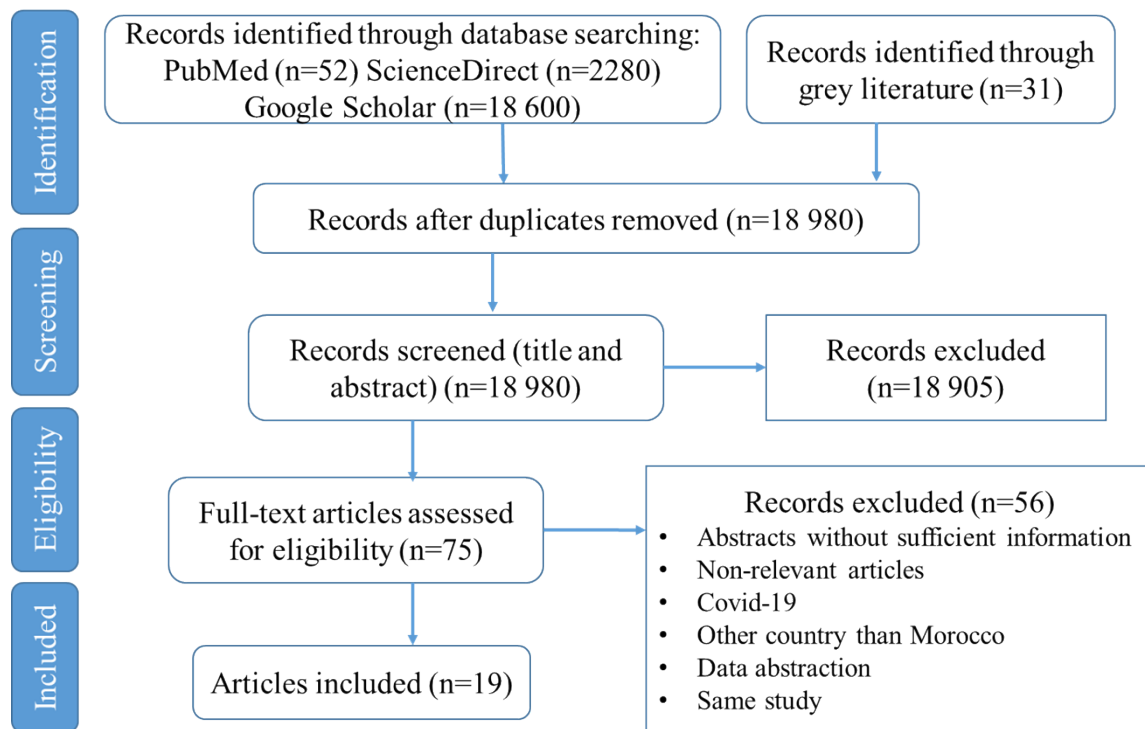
Identification

Records identified through database searching: PubMed (n=52) ScienceDirect (n=2280) Google Scholar (n=18 600)

Records identified through grey literature (n=31)

Records after duplicates removed (n=18 980)

Screening

Records screened (title and abstract) (n=18 980)

Records excluded (n=18 905)

Eligibility

Full-text articles assessed for eligibility (n=75)

Records excluded (n=56)
• Abstracts without sufficient information
• Non-relevant articles
• Covid-19
• Other country than Morocco
• Data abstraction
• Same study

Included

Articles included (n=19)